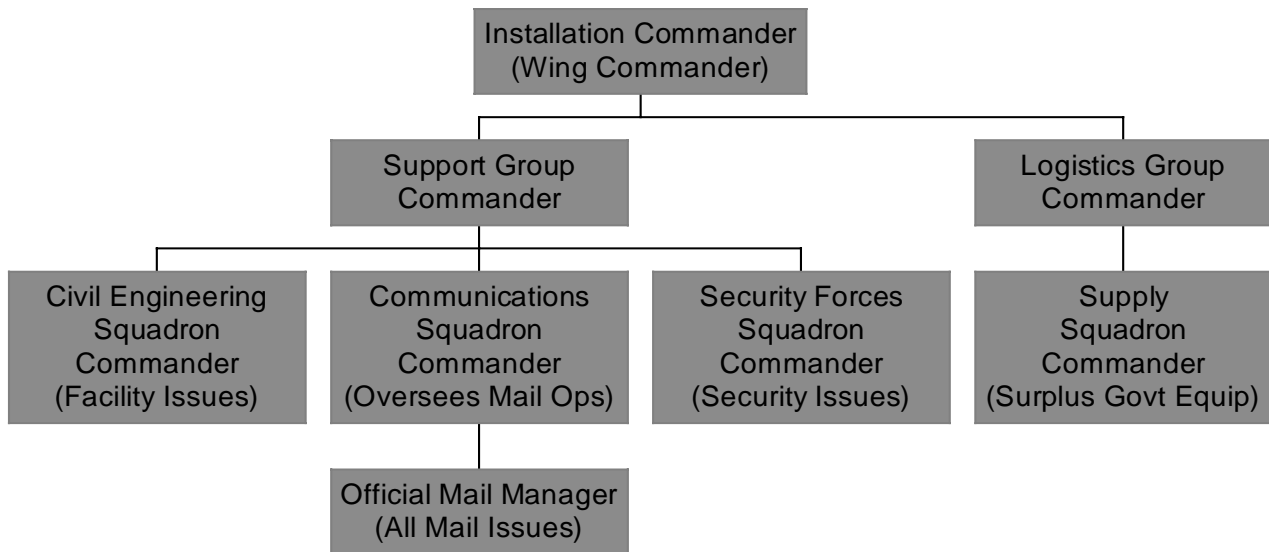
Installation Commander
(Wing Commander)

Support Group
Commander

Logistics Group
Commander

Civil Engineering
Squadron
Commander
(Facility Issues)

Communications
Squadron
Commander
(Oversees Mail Ops)

Security Forces
Squadron
Commander
(Security Issues)

Supply
Squadron
Commander
(Surplus Govt Equip)

Official Mail Manager
(All Mail Issues)